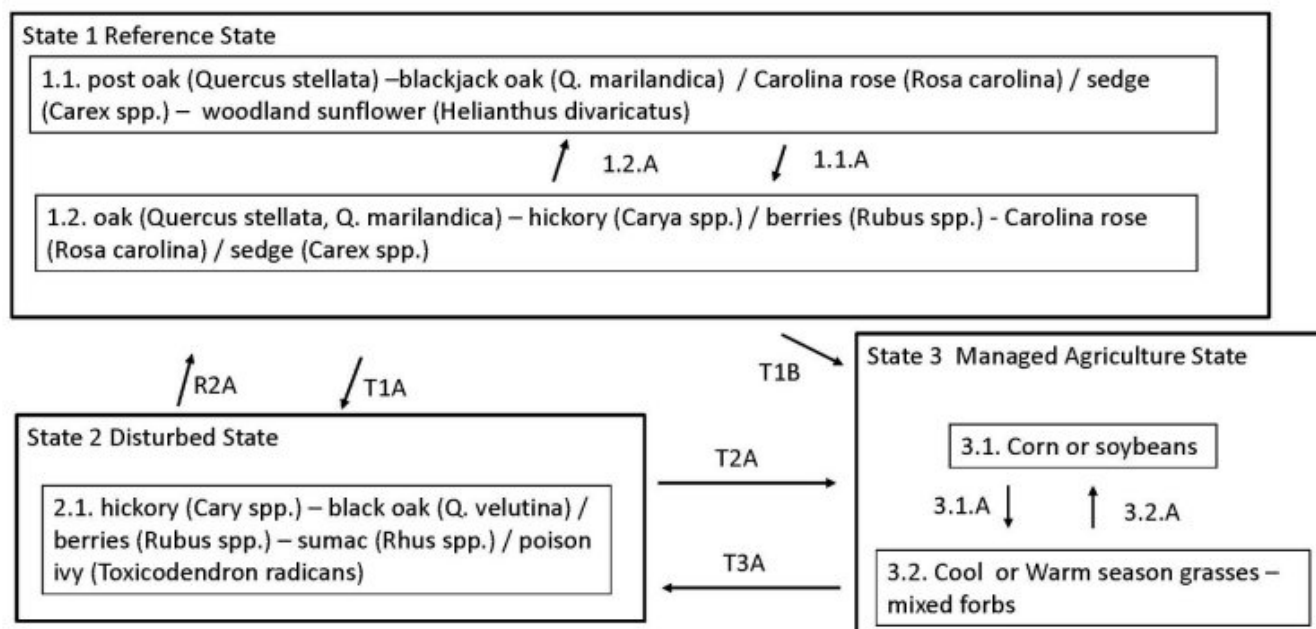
State 1 Reference State

1.1. post oak (Quercus stellata) –blackjack oak (Q. marilandica) / Carolina rose (Rosa carolina) / sedge (Carex spp.) – woodland sunflower (Helianthus divaricatus)

1.2.A

1.1.A

1.2. oak (Quercus stellata, Q. marilandica) – hickory (Carya spp.) / berries (Rubus spp.) - Carolina rose (Rosa carolina) / sedge (Carex spp.)

R2A

T1A

T1B

State 3 Managed Agriculture State

State 2 Disturbed State

T2A

3.1. Corn or soybeans

2.1. hickory (Cary spp.) – black oak (Q. velutina) / berries (Rubus spp.) – sumac (Rhus spp.) / poison ivy (Toxicodendron radicans)

3.1.A

3.2.A

T3A

3.2. Cool or Warm season grasses – mixed forbs